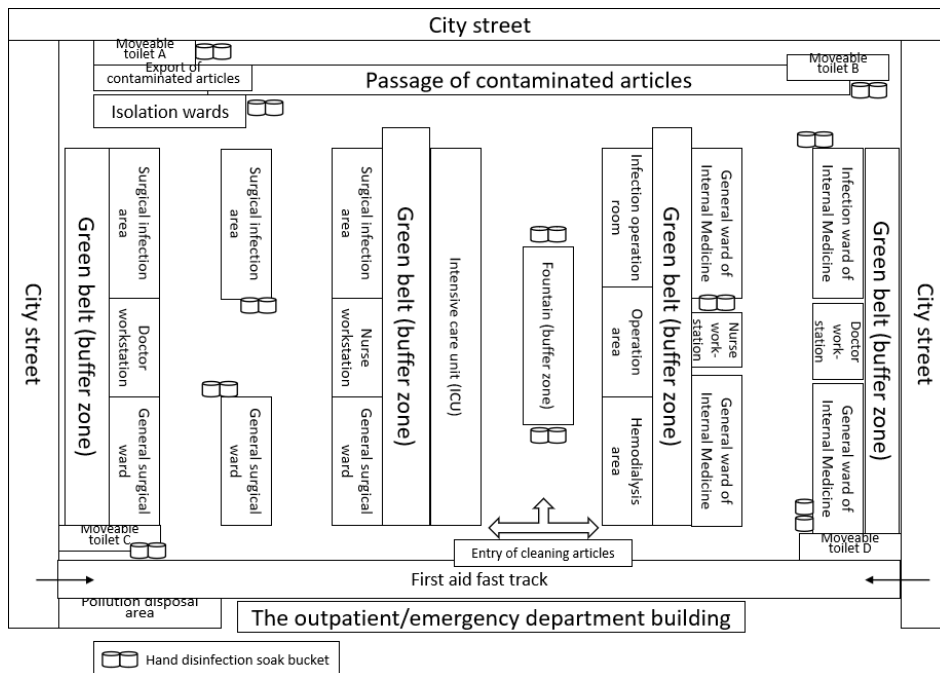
City street

Moveable toilet A

Export of contaminated articles

Passage of contaminated articles

Moveable toilet B

Isolation wards

City street

Green belt (buffer zone)

Surgical infection area

Doctor workstation

General surgical ward

Surgical infection area

General surgical ward

Surgical infection area

Nurse workstation

General surgical ward

Green belt (buffer zone)

Intensive care unit (ICU)

Fountain (buffer zone)

Infection operation room

Operation area

Hemodialysis area

Green belt (buffer zone)

General ward of Internal Medicine

Nurse work-station

General ward of Internal Medicine

Infection ward of Internal Medicine

Doctor work-station

General ward of Internal Medicine

Green belt (buffer zone)

City street

Moveable toilet C

Entry of cleaning articles

Moveable toilet D

First aid fast track

Pollution disposal area

The outpatient/emergency department building

Hand disinfection soak bucket